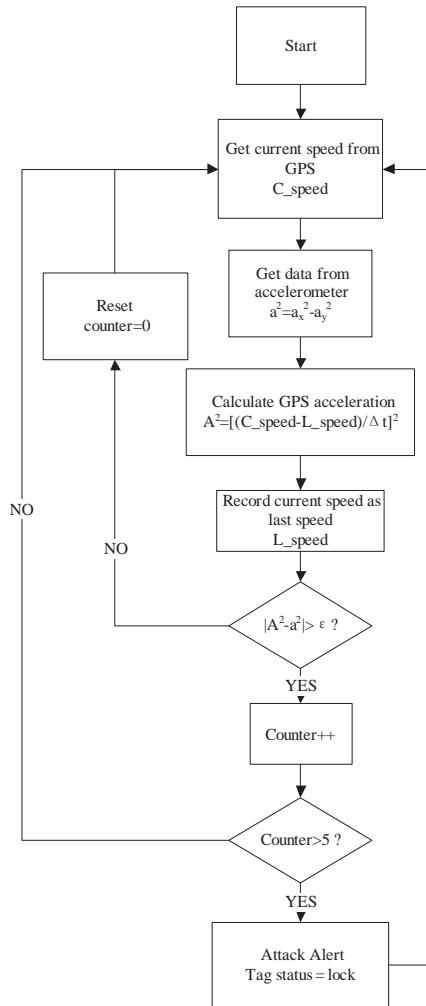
Start

Get current speed from GPS
C_speed

Reset
counter=0

Get data from accelerometer
$a^2=a_x^2-a_y^2$

Calculate GPS acceleration
$A^2=[(C\_speed-L\_speed)/\Delta t]^2$

NO

Record current speed as last speed
L_speed

NO

$|A^2-a^2|>\varepsilon$ ?

YES

Counter++

Counter>5 ?

YES

Attack Alert
Tag status = lock